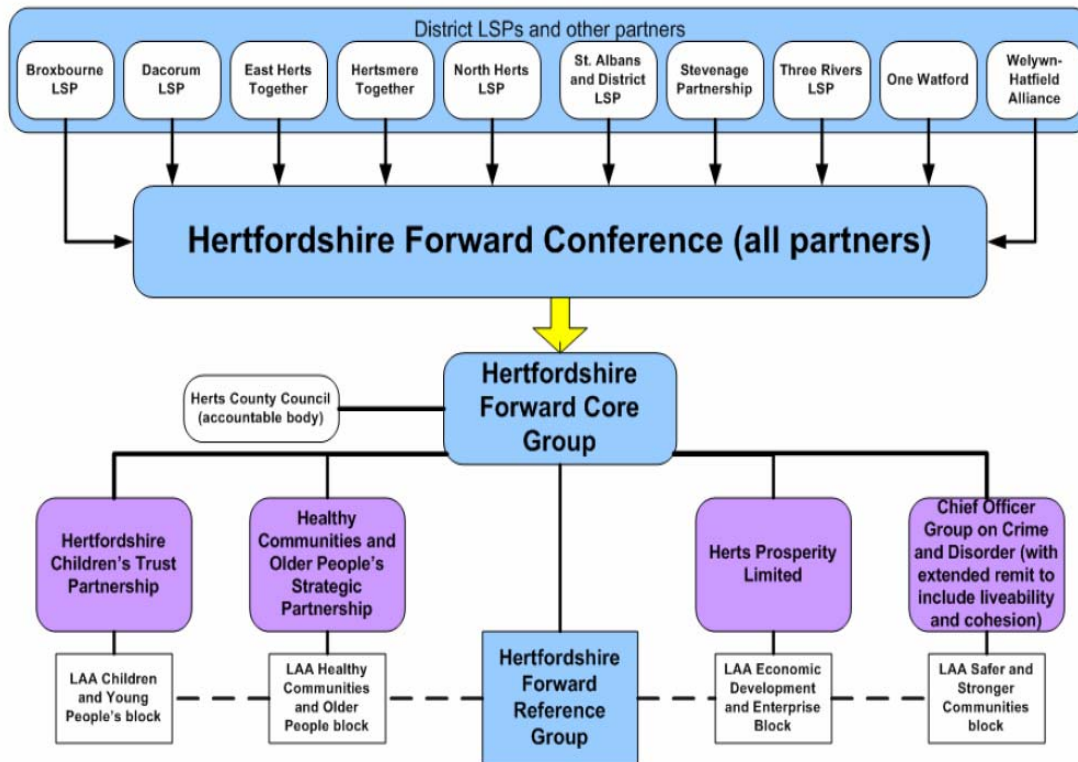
District LSPs and other partners

Broxbourne LSP

Dacorum LSP

East Herts Together

Hertsmere Together

North Herts LSP

St. Albans and District LSP

Stevenage Partnership

Three Rivers LSP

One Watford

Welywn-Hatfield Alliance

Hertfordshire Forward Conference (all partners)

Herts County Council (accountable body)

Hertfordshire Forward Core Group

Hertfordshire Children's Trust Partnership

Healthy Communities and Older People's Strategic Partnership

Herts Prosperity Limited

Chief Officer Group on Crime and Disorder (with extended remit to include liveability and cohesion)

LAA Children and Young People's block

LAA Healthy Communities and Older People block

Hertfordshire Forward Reference Group

LAA Economic Development and Enterprise Block

LAA Safer and Stronger Communities block